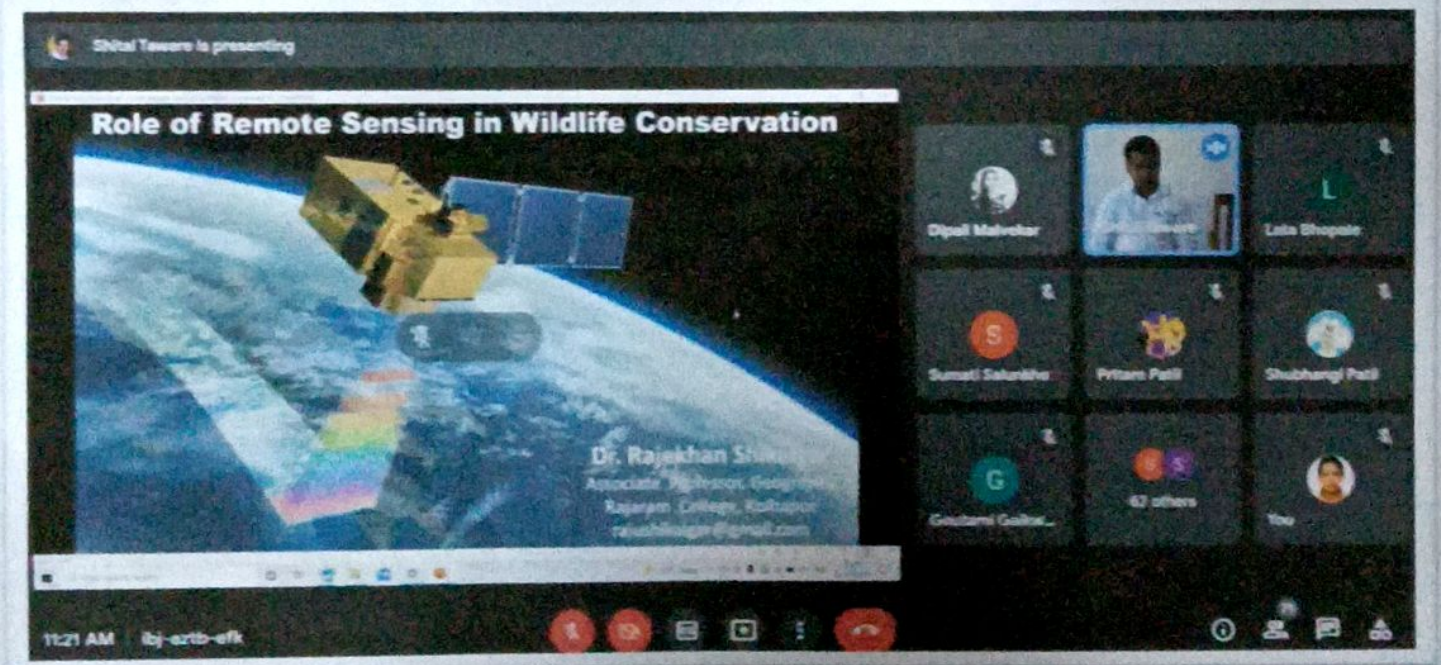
Shital Taware is presenting

Role of Remote Sensing in Wildlife Conservation

Dr. Rajekhan Shi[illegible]
Associate Professor, Geography
Rajaram College, Kolhapur
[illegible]@gmail.com

Dipali Malvekar

L
Lata Bhopale

S
Sumati Salunkhe

Pritam Patil

Shubhangi Patil

G
Goutami Gaikw...

67 others

You

11:21 AM | ibj-eztb-efk